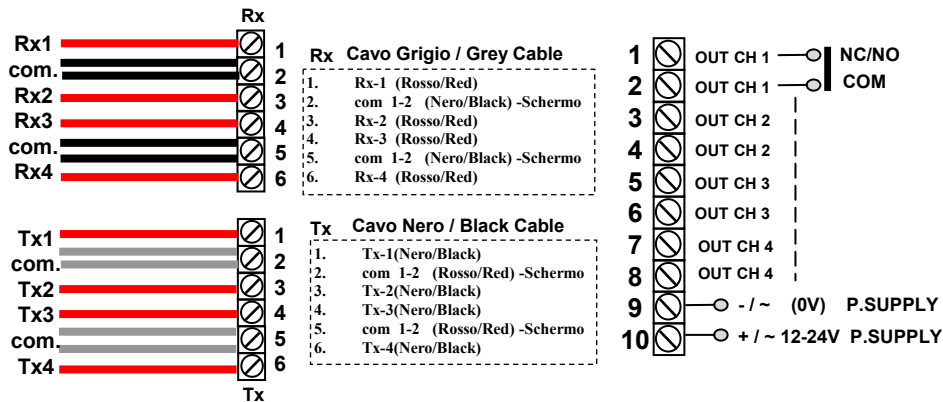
Rx

Rx1 1
com. 2
Rx2 3
Rx3 4
com. 5
Rx4 6

Rx Cavo Grigio / Grey Cable

1. Rx-1 (Rosso/Red)
2. com 1-2 (Nero/Black) -Schermo
3. Rx-2 (Rosso/Red)
4. Rx-3 (Rosso/Red)
5. com 1-2 (Nero/Black) -Schermo
6. Rx-4 (Rosso/Red)

Tx1 1
com. 2
Tx2 3
Tx3 4
com. 5
Tx4 6

Tx

Tx Cavo Nero / Black Cable

1. Tx-1(Nero/Black)
2. com 1-2 (Rosso/Red) -Schermo
3. Tx-2(Nero/Black)
4. Tx-3(Nero/Black)
5. com 1-2 (Rosso/Red) -Schermo
6. Tx-4(Nero/Black)

1 OUT CH 1 NC/NO
2 OUT CH 1 COM
3 OUT CH 2
4 OUT CH 2
5 OUT CH 3
6 OUT CH 3
7 OUT CH 4
8 OUT CH 4
9 - / ~ (0V) P.SUPPLY
10 + / ~ 12-24V P.SUPPLY